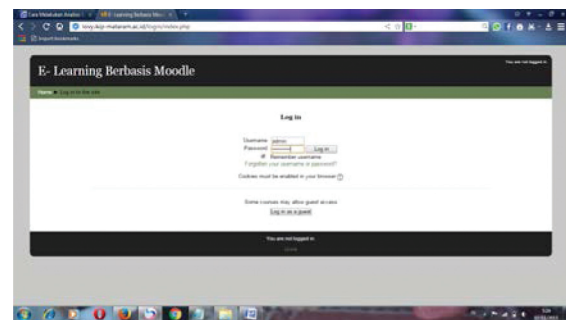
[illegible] E-Learning Berbasis Moo... ×

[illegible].ac.id/login/index.php

Import bookmarks

E- Learning Berbasis Moodle

You are not logged in.

Home ▸ Log in to the site

Log in

Username admin

Password

Log in

Remember username

Forgotten your username or password?

Cookies must be enabled in your browser

Some courses may allow guest access

Log in as a guest

You are not logged in.

Home